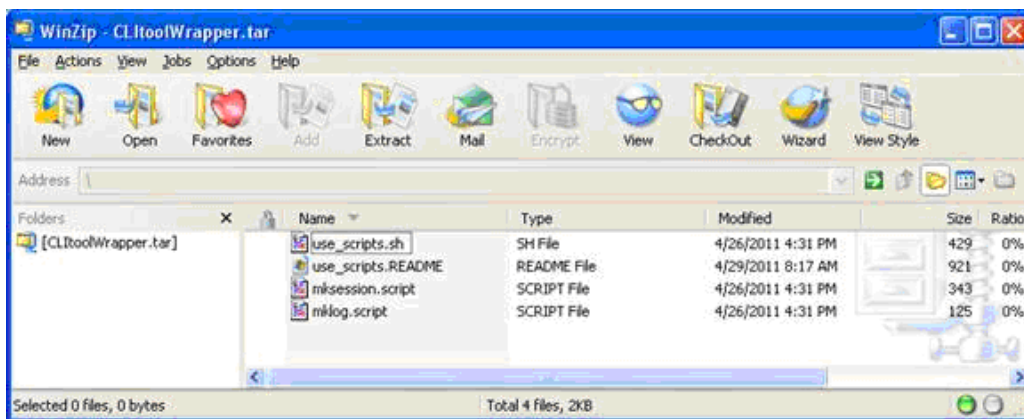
WinZip - CLItoolWrapper.tar

File Actions View Jobs Options Help

New Open Favorites Add Extract Mail Encrypt View CheckOut Wizard View Style

Address \

Folders ×

[CLItoolWrapper.tar]

| Name | Type | Modified | Size | Ratio |
|---|---|---|---|---|
| use_scripts.sh | SH File | 4/26/2011 4:31 PM | 429 | 0% |
| use_scripts.README | README File | 4/29/2011 8:17 AM | 921 | 0% |
| mksession.script | SCRIPT File | 4/26/2011 4:31 PM | 343 | 0% |
| mklog.script | SCRIPT File | 4/26/2011 4:31 PM | 125 | 0% |

Selected 0 files, 0 bytes

Total 4 files, 2KB